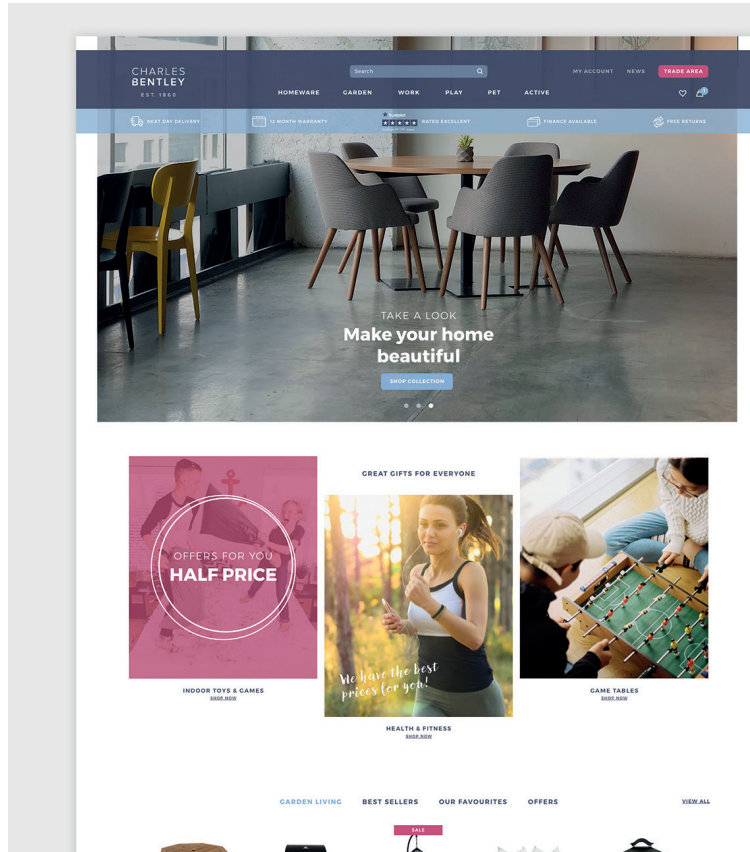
CHARLES BENTLEY
EST. 1960

Search

MY ACCOUNT NEWS TRADE AREA

HOMEWARE GARDEN WORK PLAY PET ACTIVE

NEXT DAY DELIVERY
12 MONTH WARRANTY
Trustpilot
RATED EXCELLENT
FINANCE AVAILABLE
FREE RETURNS

TAKE A LOOK
Make your home beautiful
SHOP COLLECTION

GREAT GIFTS FOR EVERYONE

OFFERS FOR YOU
HALF PRICE

INDOOR TOYS & GAMES
SHOP NOW

We have the best prices for you!

HEALTH & FITNESS
SHOP NOW

GAME TABLES
SHOP NOW

GARDEN LIVING BEST SELLERS OUR FAVOURITES OFFERS VIEW ALL

SALE